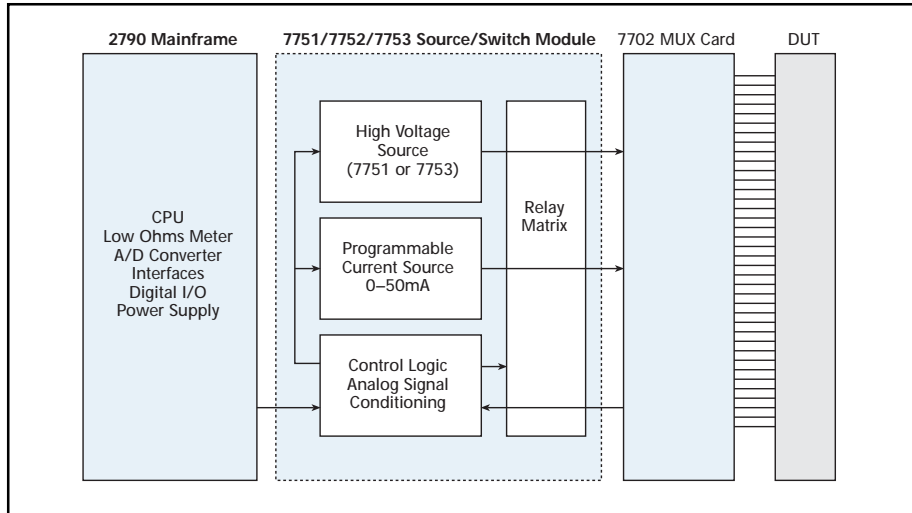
2790 Mainframe

7751/7752/7753 Source/Switch Module

7702 MUX Card

DUT

CPU
Low Ohms Meter
A/D Converter
Interfaces
Digital I/O
Power Supply

High Voltage Source (7751 or 7753)

Programmable Current Source 0–50mA

Control Logic Analog Signal Conditioning

Relay Matrix